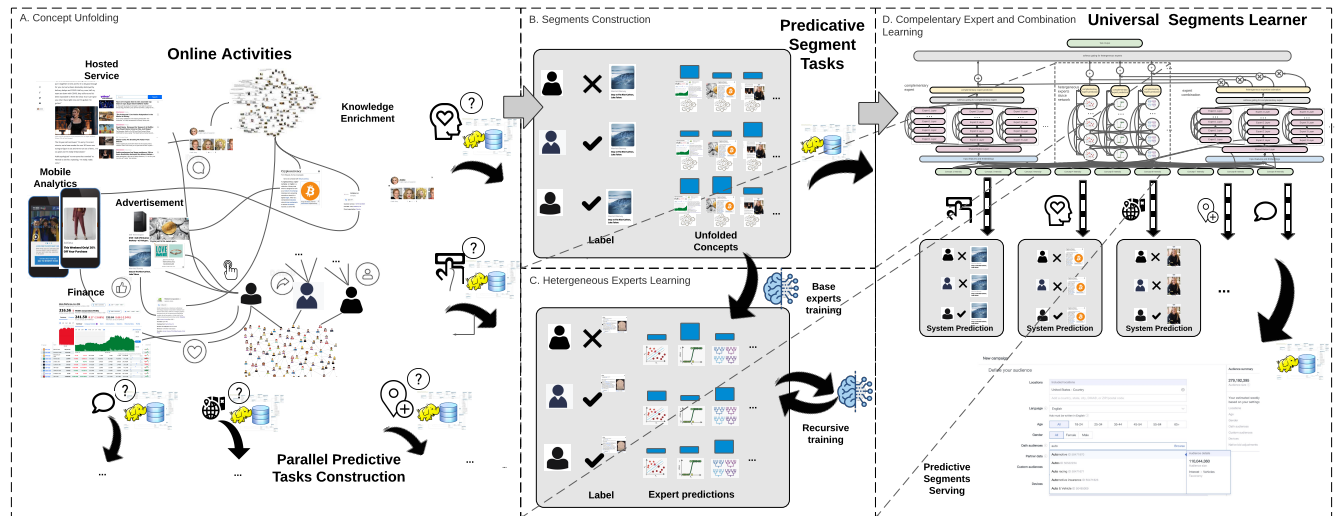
A. Concept Unfolding

Online Activities

Hosted Service

Knowledge Enrichment

Mobile Analytics

Advertisement

Finance

Parallel Predictive Tasks Construction

B. Segments Construction

Predicative Segment Tasks

Label

Unfolded Concepts

C. Hetergeneous Experts Learning

Base experts training

Recursive training

Label

Expert predictions

D. Compelentary Expert and Combination Learning

Universal Segments Learner

System Prediction

System Prediction

System Prediction

Predictive Segments Serving

New campaign

Define your audience

Locations

Language

Age

Gender

Audience summary